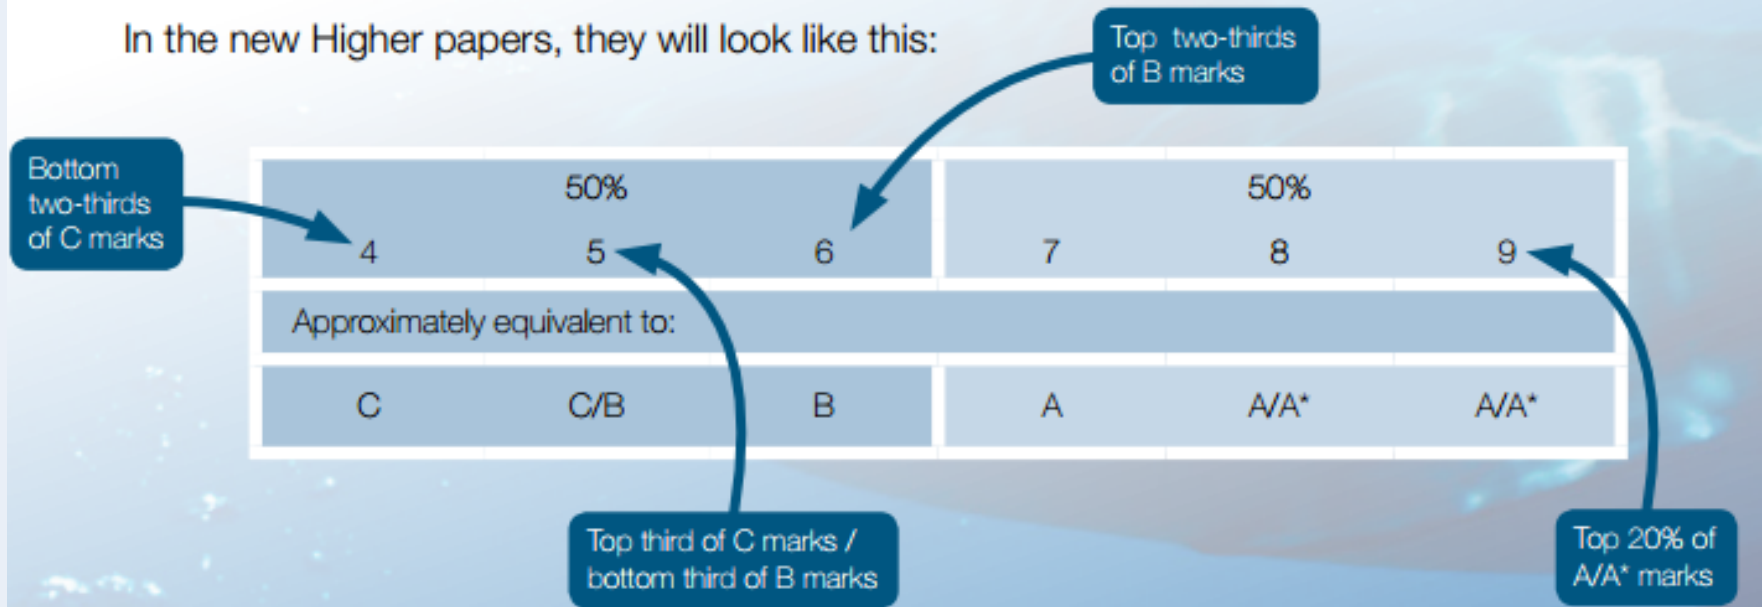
In the new Higher papers, they will look like this:

Top two-thirds of B marks

Bottom two-thirds of C marks

| 50% | | | 50% | | |
|---|---|---|---|---|---|
| 4 | 5 | 6 | 7 | 8 | 9 |
| Approximately equivalent to: | | | | | |
| C | C/B | B | A | A/A* | A/A* |

Top third of C marks / bottom third of B marks

Top 20% of A/A* marks